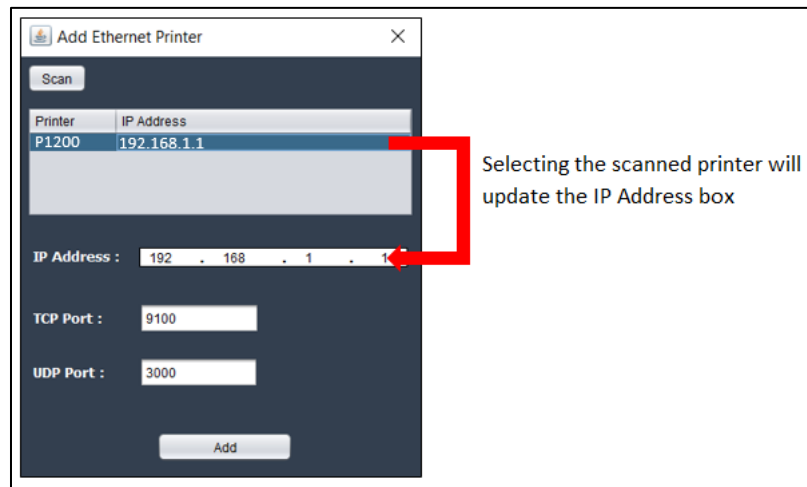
Add Ethernet Printer

Scan

| Printer | IP Address |
|---|---|
| P1200 | 192.168.1.1 |

IP Address : 192 . 168 . 1 . 1

TCP Port : 9100

UDP Port : 3000

Add

Selecting the scanned printer will update the IP Address box